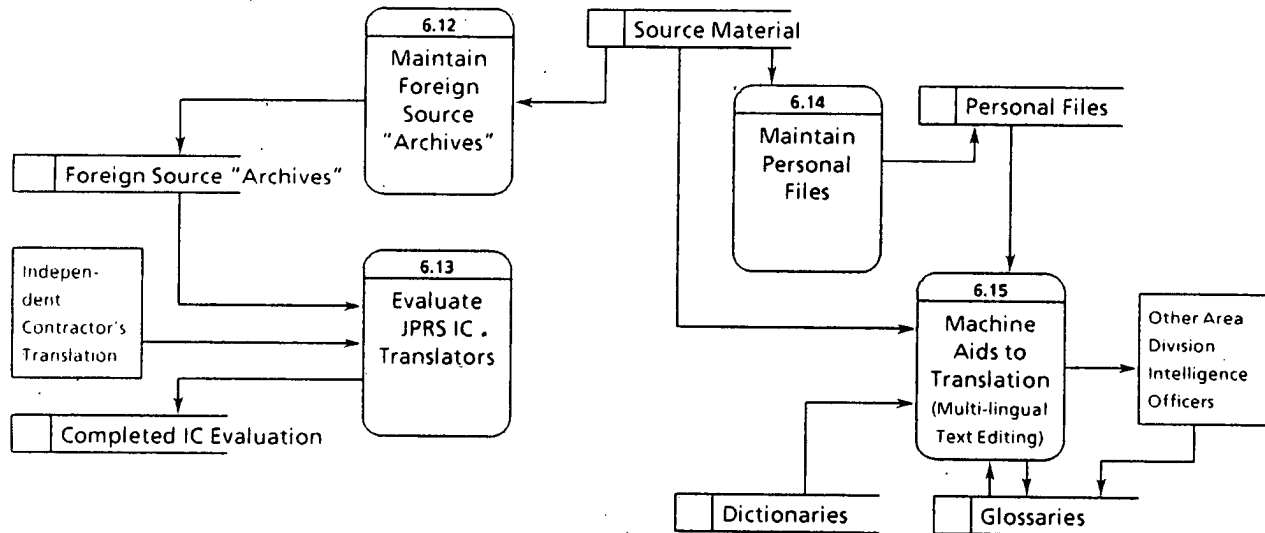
6.12
Maintain Foreign Source "Archives"

Source Material

6.14
Maintain Personal Files

Personal Files

Foreign Source "Archives"

Independent Contractor's Translation

6.13
Evaluate JPRS IC . Translators

6.15
Machine Aids to Translation (Multi-lingual Text Editing)

Other Area Division Intelligence Officers

Completed IC Evaluation

Dictionaries

Glossaries